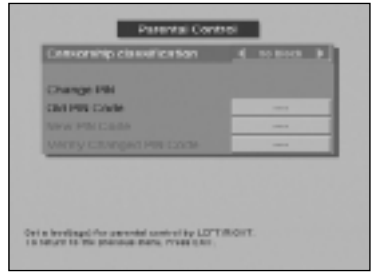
Parental Control

Censorship classification	◀ No Block ▶

Change PIN

Old PIN Code	----

New PIN Code	----

Verify Changed PIN Code	----

Set a level(age) for parental control by LEFT/RIGHT.
To return to the previous menu, Press EXIT.